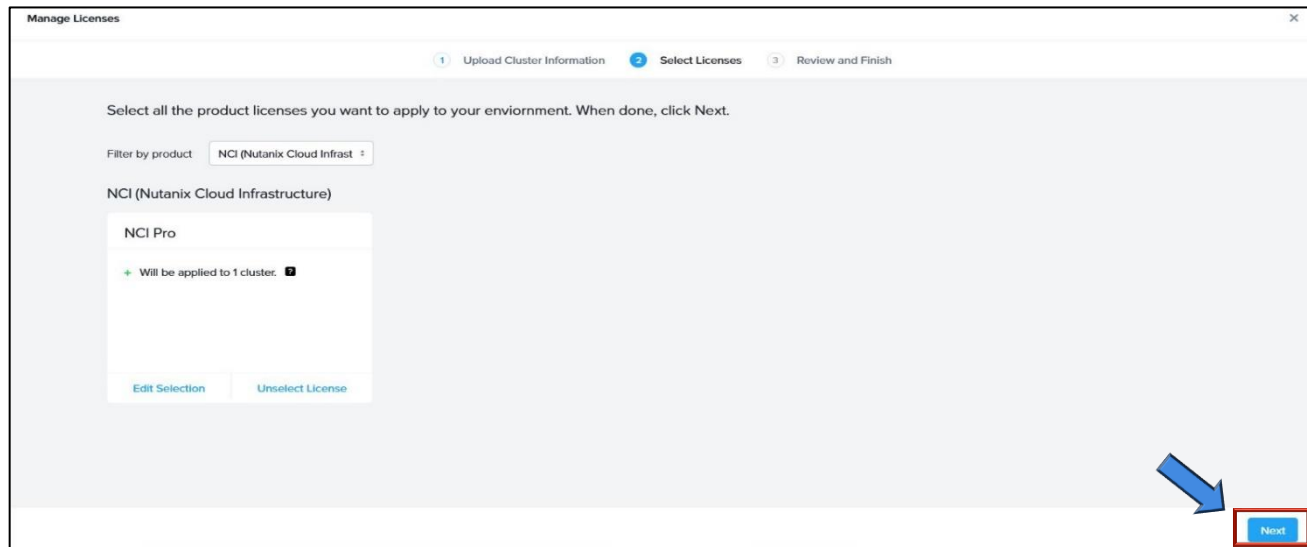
Manage Licenses

×

1 Upload Cluster Information 2 Select Licenses 3 Review and Finish

Select all the product licenses you want to apply to your enviornment. When done, click Next.

Filter by product NCI (Nutanix Cloud Infrast

NCI (Nutanix Cloud Infrastructure)

NCI Pro

+ Will be applied to 1 cluster. ?

Edit Selection Unselect License

Next